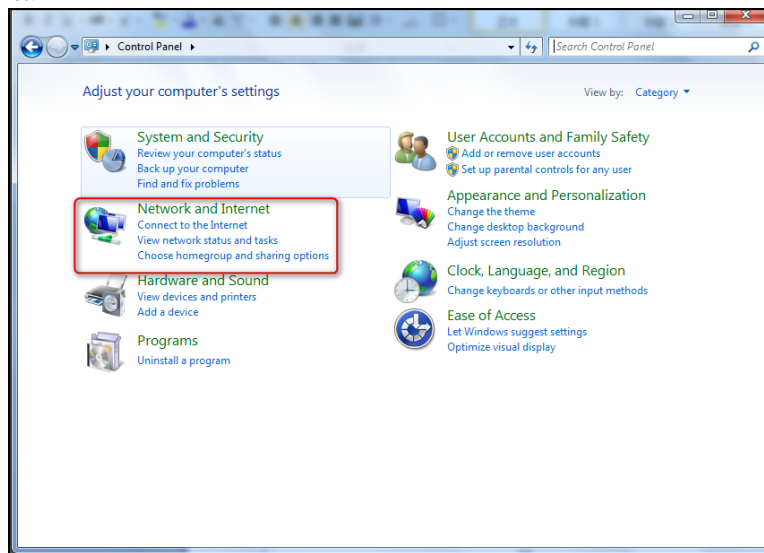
Control Panel

Search Control Panel

Adjust your computer's settings

View by: Category

System and Security
Review your computer's status
Back up your computer
Find and fix problems

Network and Internet
Connect to the Internet
View network status and tasks
Choose homegroup and sharing options

Hardware and Sound
View devices and printers
Add a device

Programs
Uninstall a program

User Accounts and Family Safety
Add or remove user accounts
Set up parental controls for any user

Appearance and Personalization
Change the theme
Change desktop background
Adjust screen resolution

Clock, Language, and Region
Change keyboards or other input methods

Ease of Access
Let Windows suggest settings
Optimize visual display